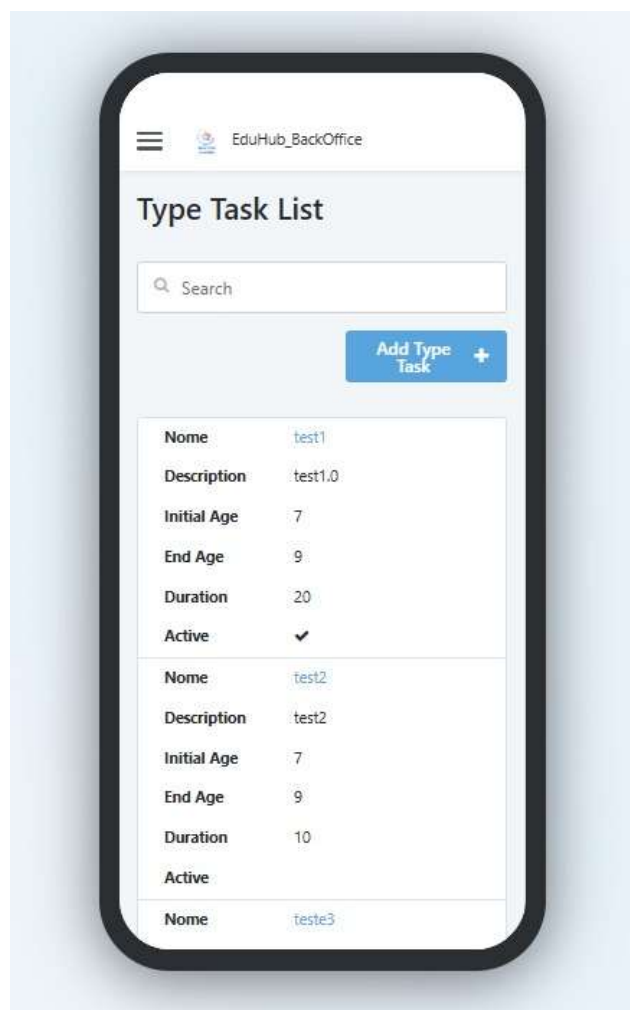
EduHub_BackOffice

Type Task List

Search

Add Type Task +

| | |
|---|---|
| Nome | test1 |
| Description | test1.0 |
| Initial Age | 7 |
| End Age | 9 |
| Duration | 20 |
| Active | ✔ |
| Nome | test2 |
| Description | test2 |
| Initial Age | 7 |
| End Age | 9 |
| Duration | 10 |
| Active | |
| Nome | teste3 |